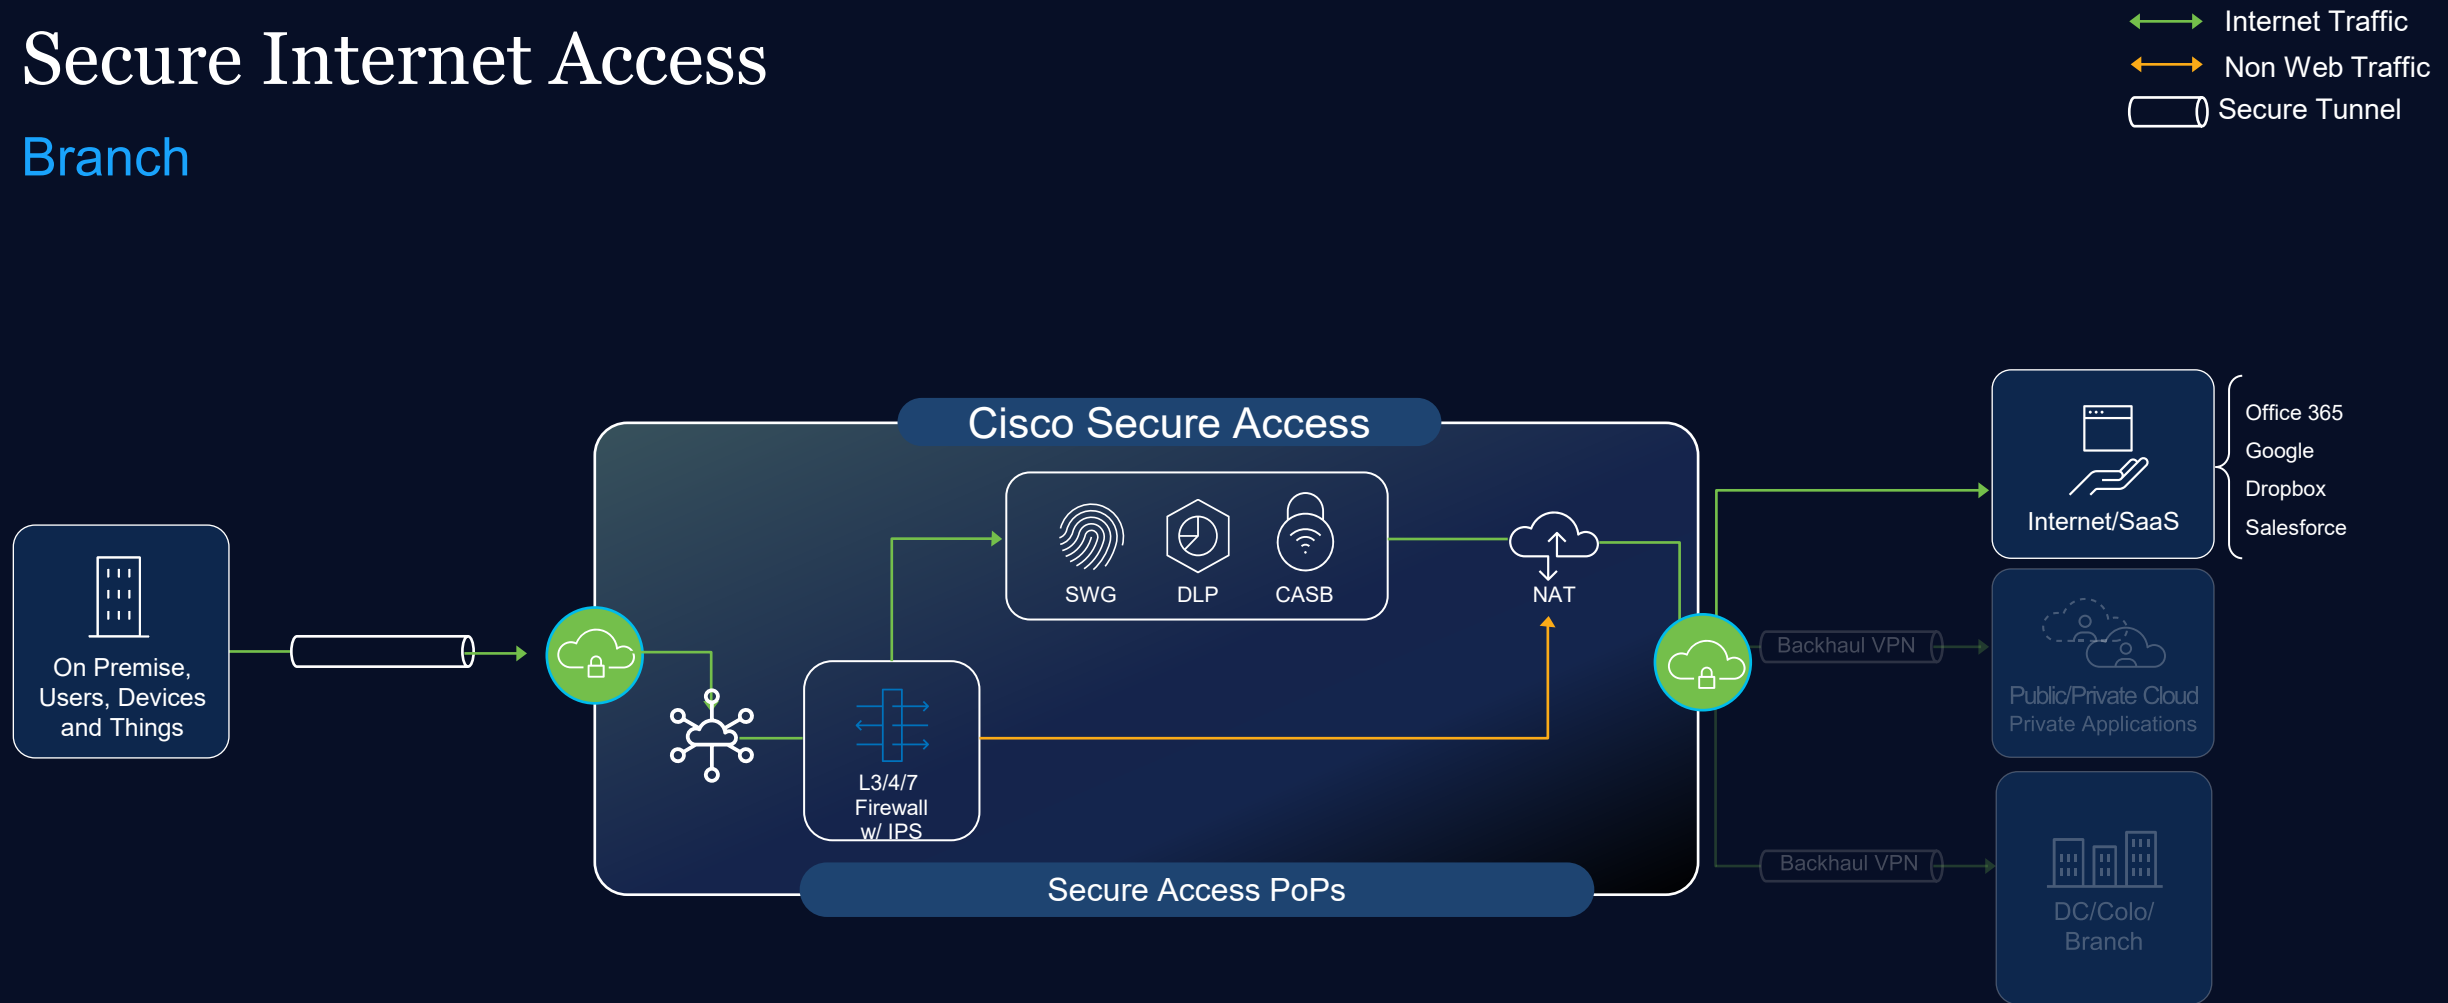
Secure Internet Access

Branch

Internet Traffic
Non Web Traffic
Secure Tunnel

Cisco Secure Access

On Premise, Users, Devices and Things

SWG DLP CASB

NAT

L3/4/7 Firewall w/ IPS

Secure Access PoPs

Internet/SaaS

Office 365
Google
Dropbox
Salesforce

Backhaul VPN

Public/Private Cloud
Private Applications

Backhaul VPN

DC/Colo/ Branch